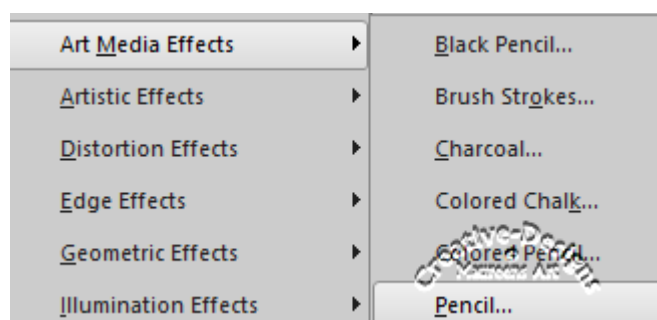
Art Media Effects
Artistic Effects
Distortion Effects
Edge Effects
Geometric Effects
Illumination Effects

Black Pencil...
Brush Strokes...
Charcoal...
Colored Chalk...
Colored Pencil...
Pencil...

Creative-Design